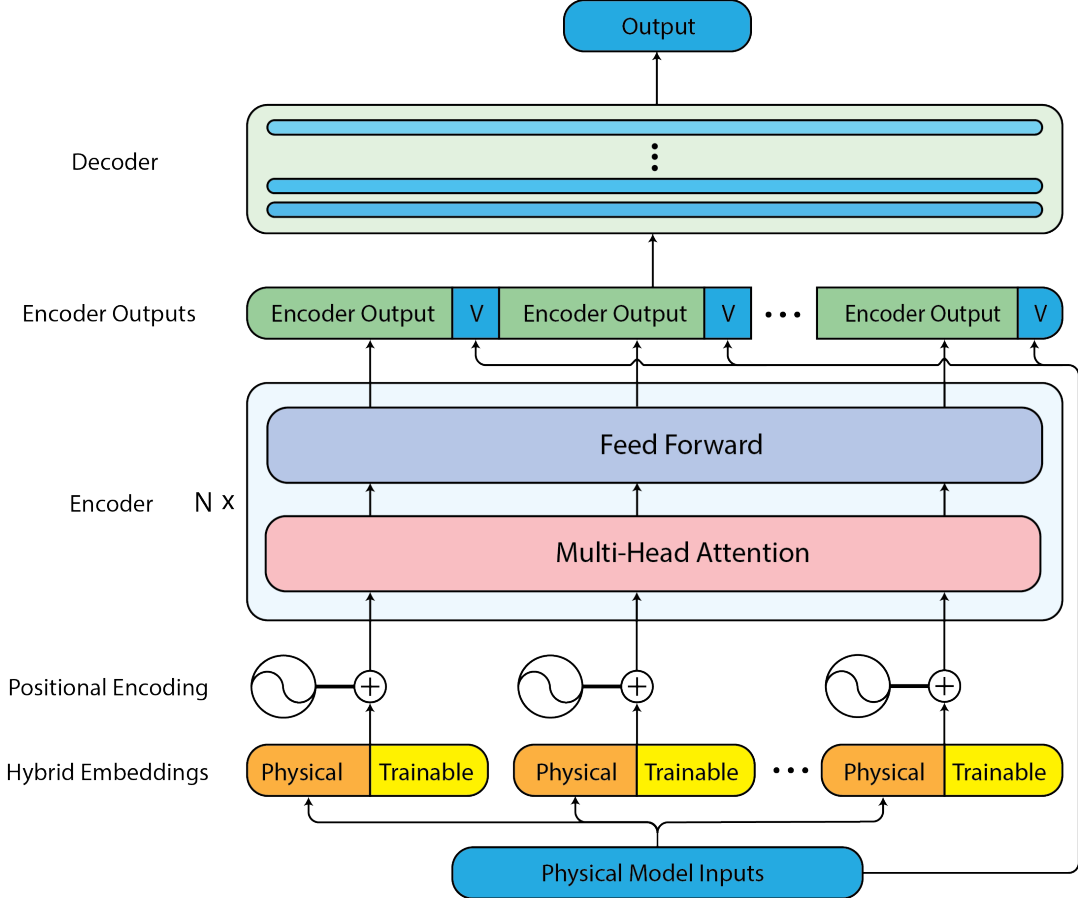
Output

Decoder

Encoder Outputs

Encoder Output V Encoder Output V ... Encoder Output V

Encoder N x

Feed Forward

Multi-Head Attention

Positional Encoding

Hybrid Embeddings

Physical Trainable Physical Trainable ... Physical Trainable

Physical Model Inputs